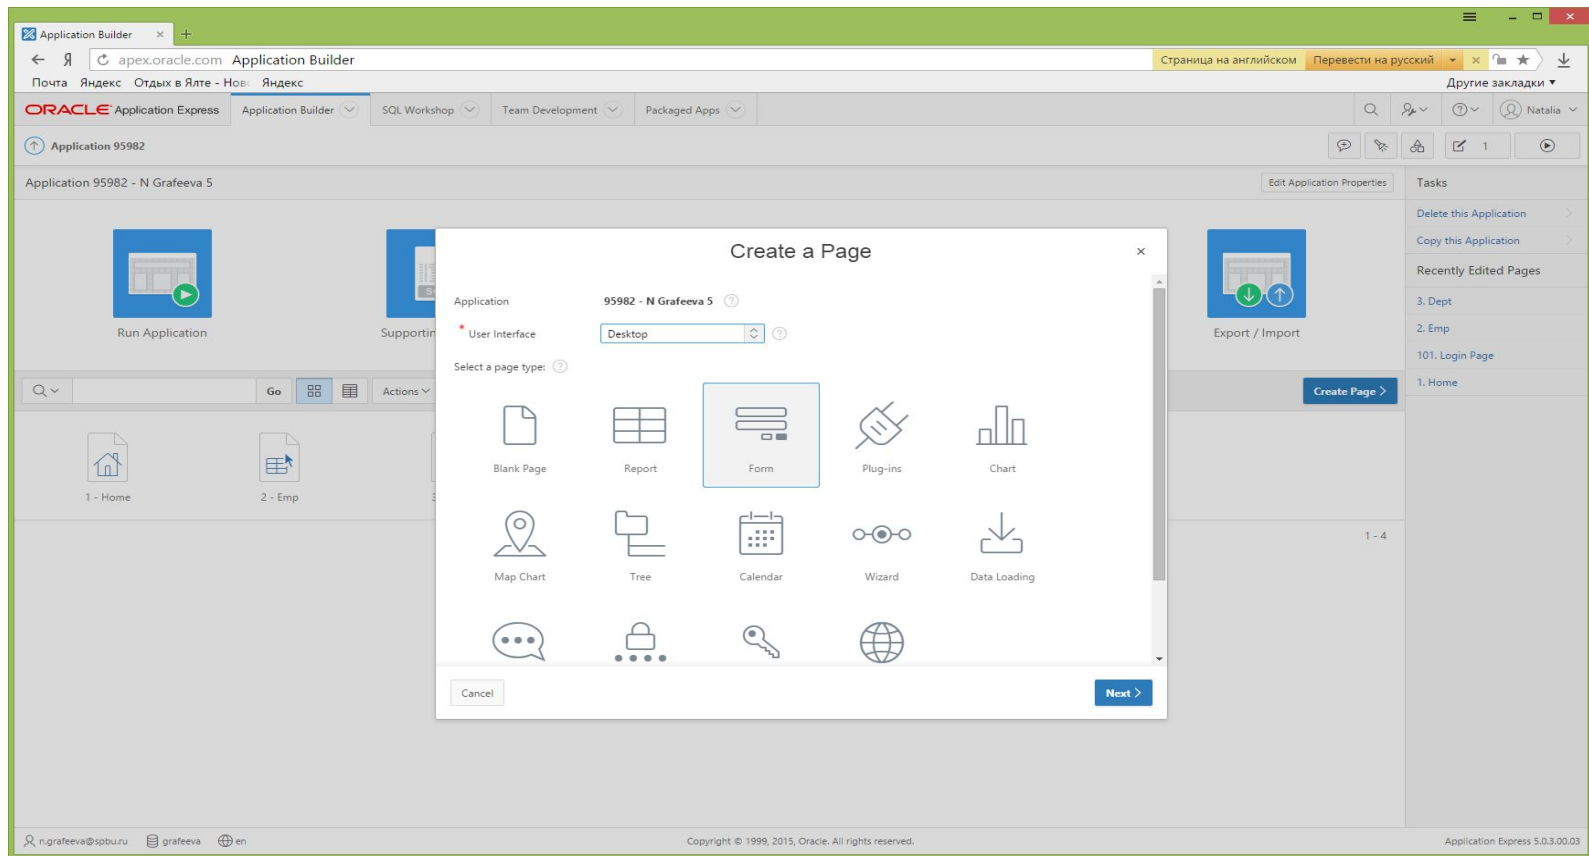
Application Builder × +

apex.oracle.com Application Builder Страница на английском Перевести на русский ×

Почта Яндекс Отдых в Ялте - Нов Яндекс Другие закладки ▾

ORACLE Application Express Application Builder SQL Workshop Team Development Packaged Apps Natalia

Application 95982

1

Application 95982 - N Grafeeva 5 Edit Application Properties

Tasks

Delete this Application

Copy this Application

Recently Edited Pages

3. Dept

2. Emp

101. Login Page

1. Home

Run Application

Supportin

Export / Import

Go Actions

Create Page >

1 - Home

2 - Emp

1 - 4

Create a Page ×

Application 95982 - N Grafeeva 5

* User Interface Desktop

Select a page type:

Blank Page

Report

Form

Plug-ins

Chart

Map Chart

Tree

Calendar

Wizard

Data Loading

Cancel

Next >

n.grafeeva@spbu.ru grafeeva en

Copyright © 1999, 2015, Oracle. All rights reserved.

Application Express 5.0.3.00.03